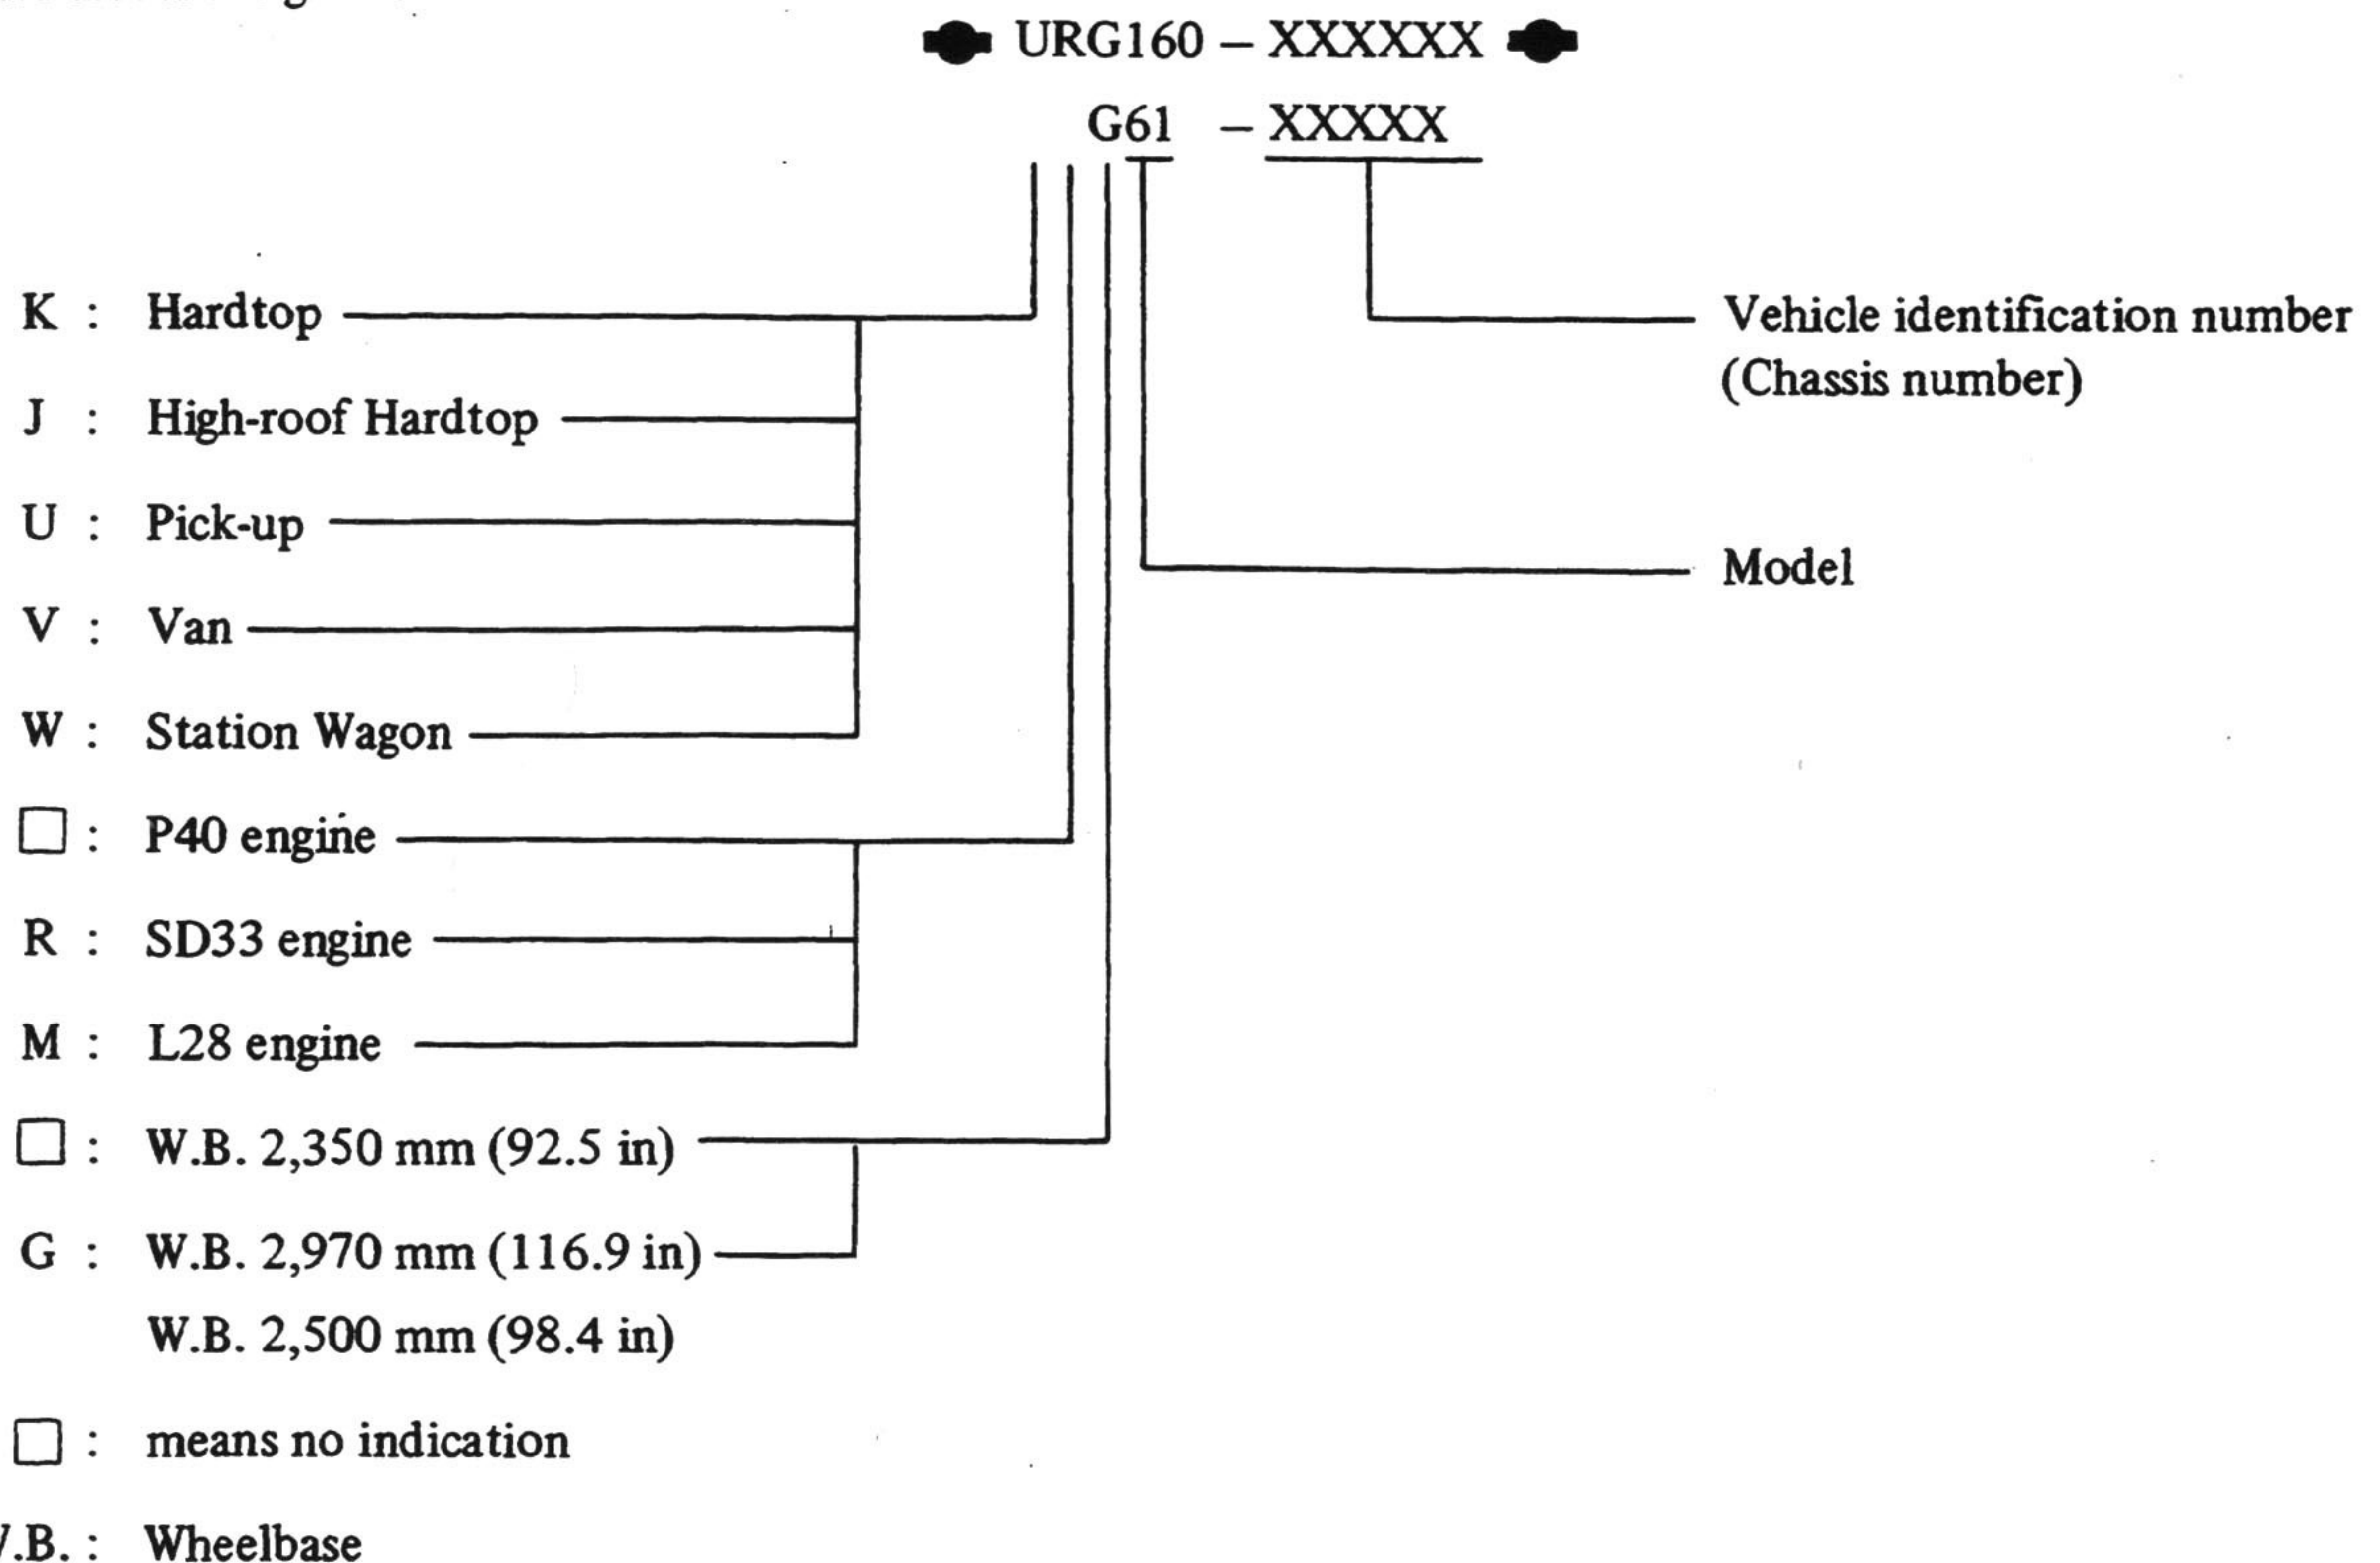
URG160 – XXXXXX

G61 – XXXXX

K : Hardtop

J : High-roof Hardtop

U : Pick-up

V : Van

W : Station Wagon

□ : P40 engine

R : SD33 engine

M : L28 engine

□ : W.B. 2,350 mm (92.5 in)

G : W.B. 2,970 mm (116.9 in)

W.B. 2,500 mm (98.4 in)

Vehicle identification number (Chassis number)

Model

□ : means no indication

/.B. : Wheelbase